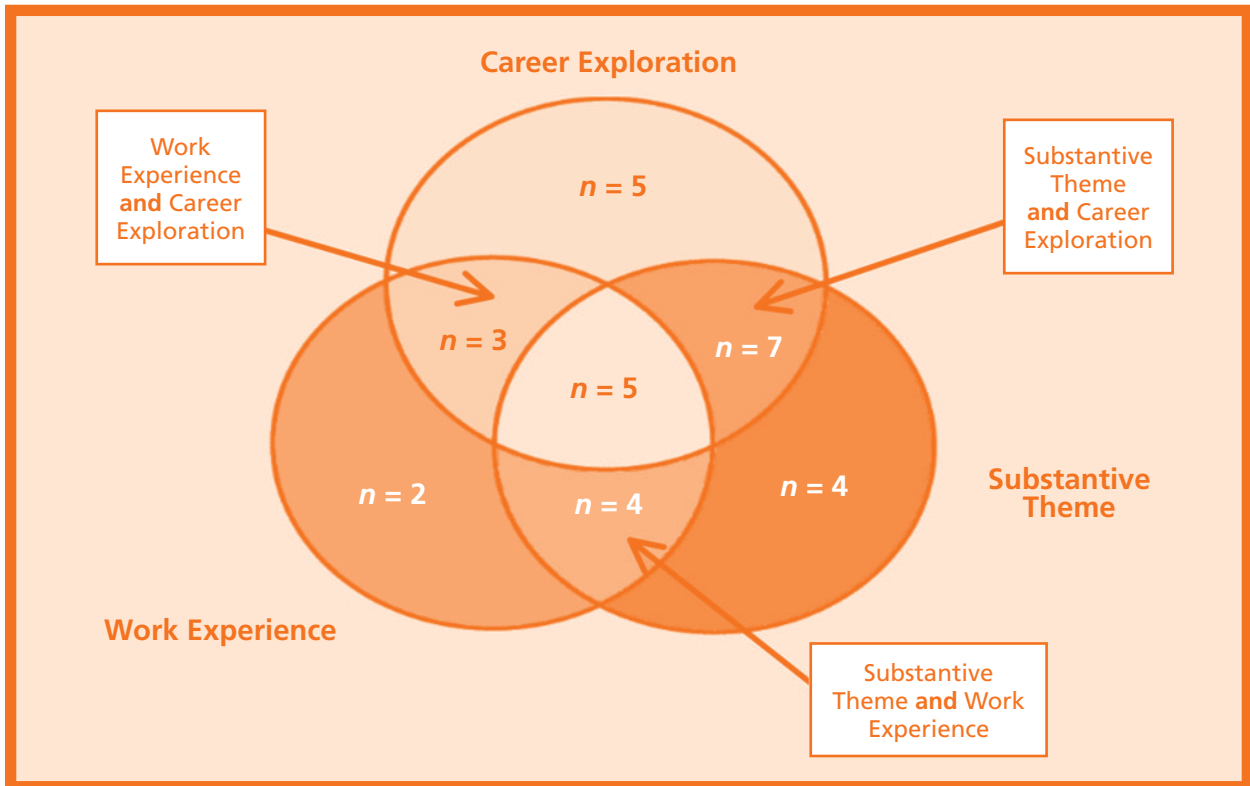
Career Exploration

Work Experience and Career Exploration

Substantive Theme and Career Exploration

$n = 5$

$n = 3$

$n = 5$

$n = 7$

$n = 2$

$n = 4$

$n = 4$

Substantive Theme

Work Experience

Substantive Theme and Work Experience